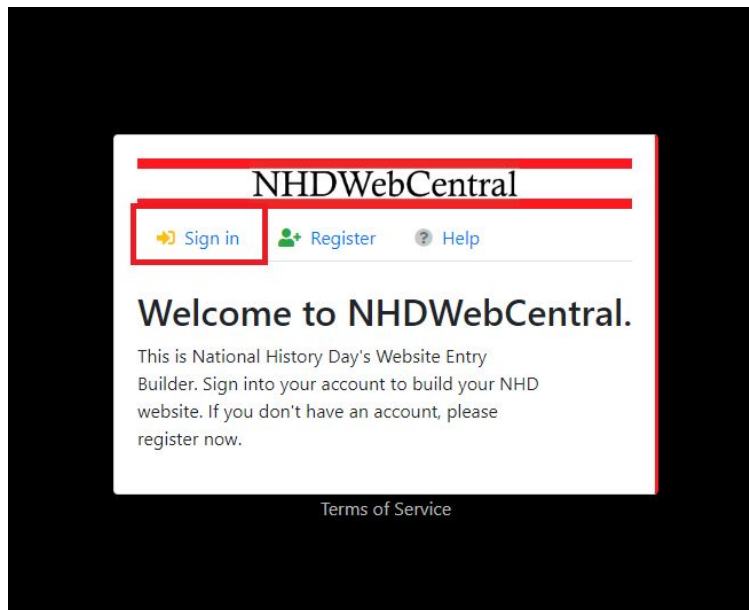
NHDWebCentral

Sign in Register Help

Welcome to NHDWebCentral.

This is National History Day's Website Entry Builder. Sign into your account to build your NHD website. If you don't have an account, please register now.

Terms of Service